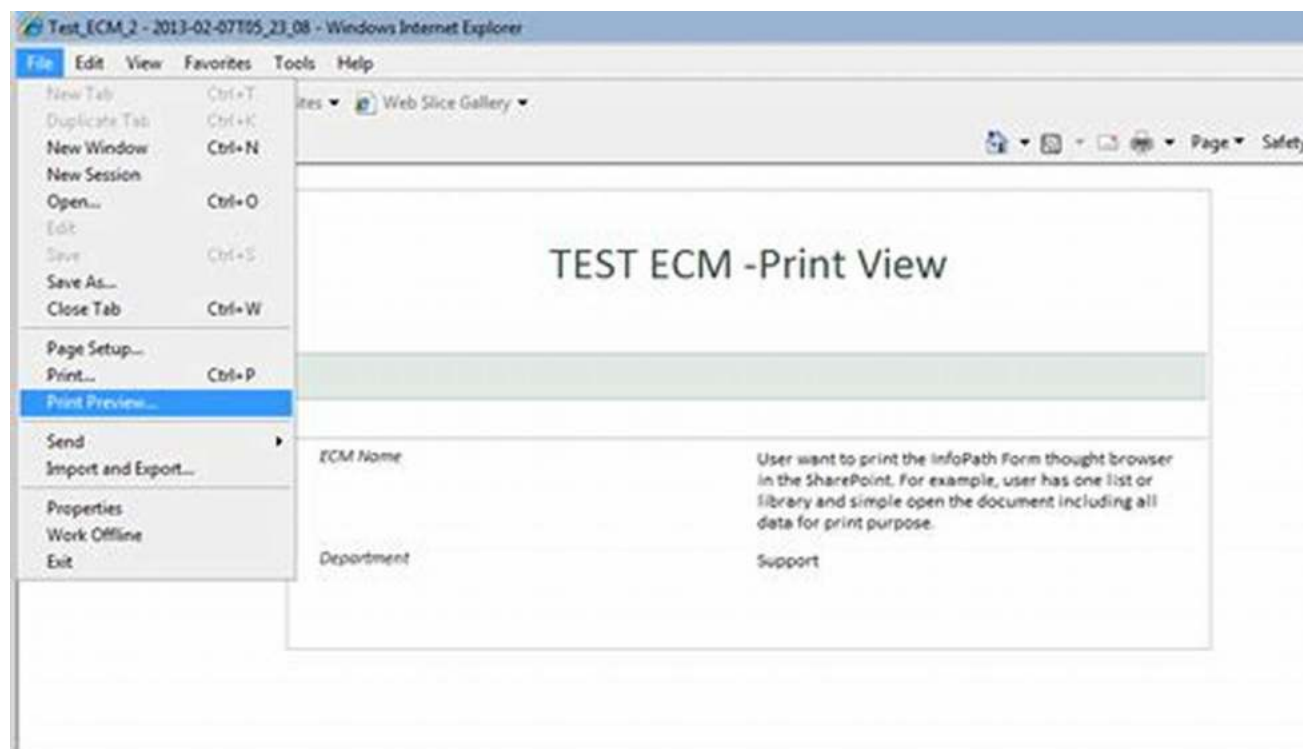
Test_ECM_2 - 2013-02-07T05_23_08 - Windows Internet Explorer

File Edit View Favorites Tools Help

New Tab Ctrl+T
Duplicate Tab Ctrl+K
New Window Ctrl+N
New Session
Open... Ctrl+O
Edit
Save Ctrl+S
Save As...
Close Tab Ctrl+W
Page Setup...
Print... Ctrl+P
Print Preview...
Send
Import and Export...
Properties
Work Offline
Exit

ites ▾ Web Slice Gallery ▾

Page ▾ Safet

TEST ECM -Print View

ECM Name

User want to print the InfoPath Form thought browser in the SharePoint. For example, user has one list or library and simple open the document including all data for print purpose.

Department

Support